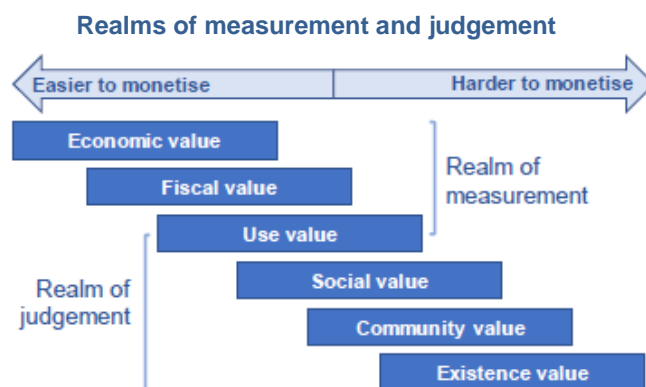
Realms of measurement and judgement

Easier to monetise

Harder to monetise

Economic value

Fiscal value

Use value

Social value

Community value

Existence value

Realm of measurement

Realm of judgement